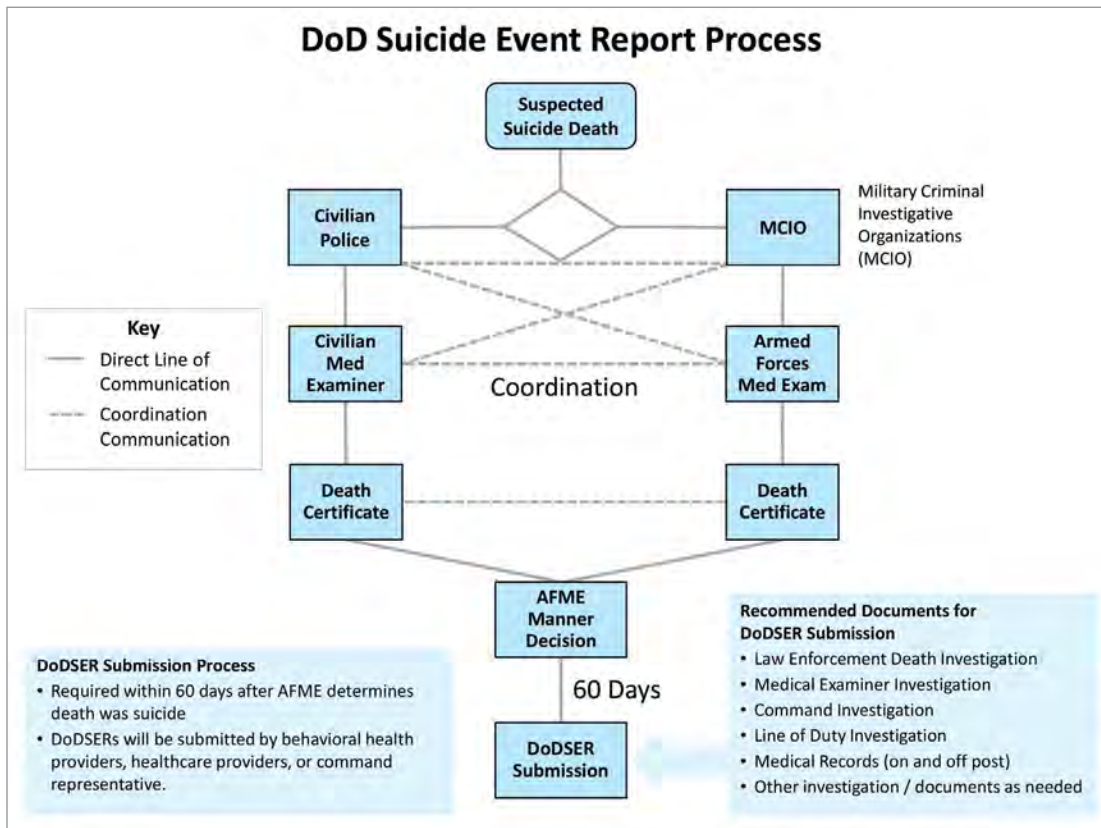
DoD Suicide Event Report Process

Suspected Suicide Death

Civilian Police

MCIO

Military Criminal Investigative Organizations (MCIO)

Key
Direct Line of Communication
Coordination Communication

Civilian Med Examiner

Coordination

Armed Forces Med Exam

Death Certificate

Death Certificate

AFME Manner Decision

60 Days

DoDSER Submission

DoDSER Submission Process
• Required within 60 days after AFME determines death was suicide
• DoDSERs will be submitted by behavioral health providers, healthcare providers, or command representative.

Recommended Documents for DoDSER Submission
• Law Enforcement Death Investigation
• Medical Examiner Investigation
• Command Investigation
• Line of Duty Investigation
• Medical Records (on and off post)
• Other investigation / documents as needed